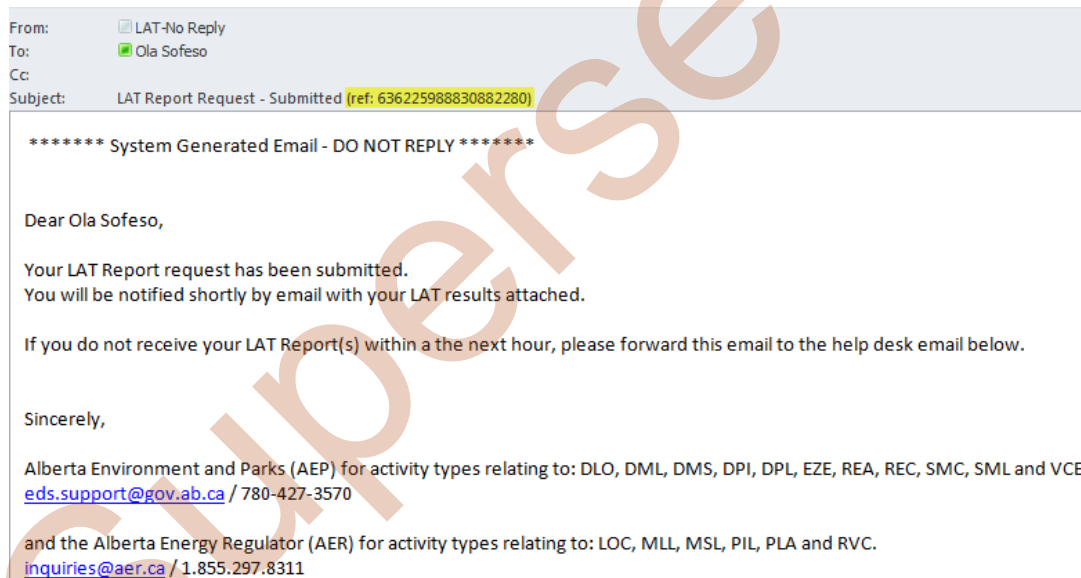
From: LAT-No Reply
To: Ola Sofeso
Cc:
Subject: LAT Report Request - Submitted (ref: 636225988830882280)

******* System Generated Email - DO NOT REPLY *******

Dear Ola Sofeso,

Your LAT Report request has been submitted.
You will be notified shortly by email with your LAT results attached.

If you do not receive your LAT Report(s) within a the next hour, please forward this email to the help desk email below.

Sincerely,

Alberta Environment and Parks (AEP) for activity types relating to: DLO, DML, DMS, DPI, DPL, EZE, REA, REC, SMC, SML and VCE
eds.support@gov.ab.ca / 780-427-3570

and the Alberta Energy Regulator (AER) for activity types relating to: LOC, MLL, MSL, PIL, PLA and RVC.
inquiries@aer.ca / 1.855.297.8311

Superse